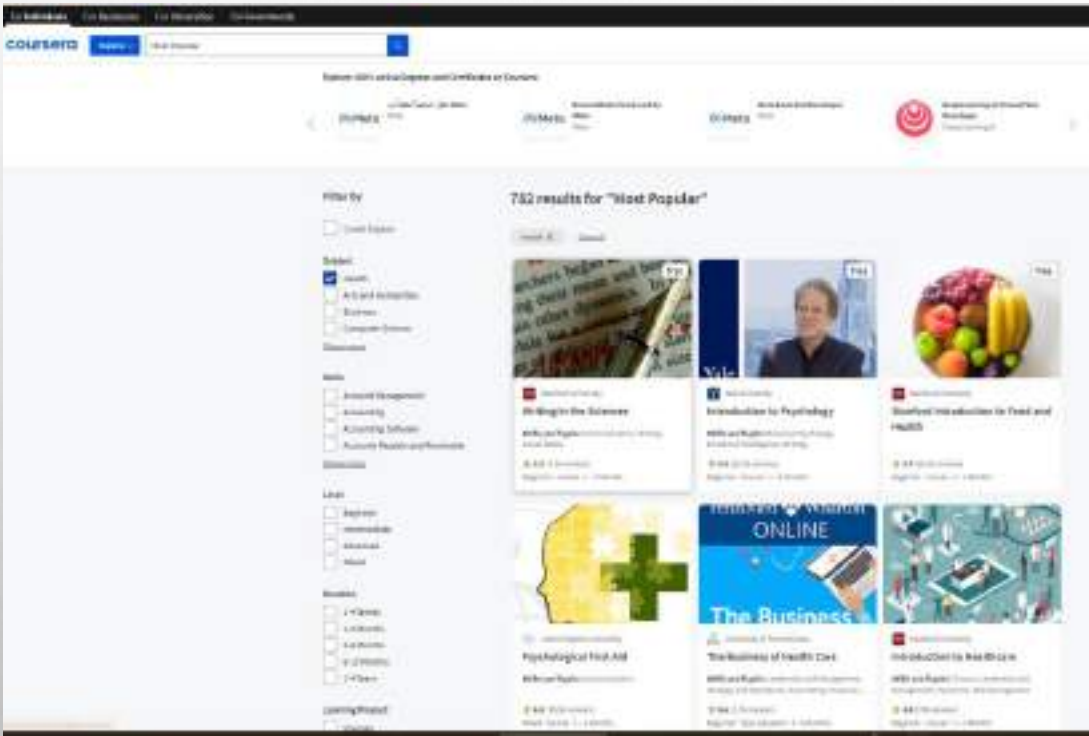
For Individuals   For Businesses   For Universities   For Governments

coursera   Explore   Most Popular

Explore 100% online Degrees and Certificates on Coursera

Meta   Meta   Meta   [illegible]

Filter by

Credit Eligible

Subject
Health
Arts and Humanities
Business
Computer Science
Show more

Skills
Account Management
Accounting
Accounting Software
Accounts Payable and Receivable
Show more

Level
Beginner
Intermediate
Advanced
Mixed

Duration
1-4 Weeks
1-3 Months
3-6 Months
6-12 Months
1-4 Years

Learning Product

732 results for "Most Popular"

Health   Clear all

Free   Free   Free

Writing in the Sciences

Introduction to Psychology

Stanford Introduction to Food and Health

ONLINE
The Business

Psychological First Aid

The Business of Health Care

Introduction to Healthcare